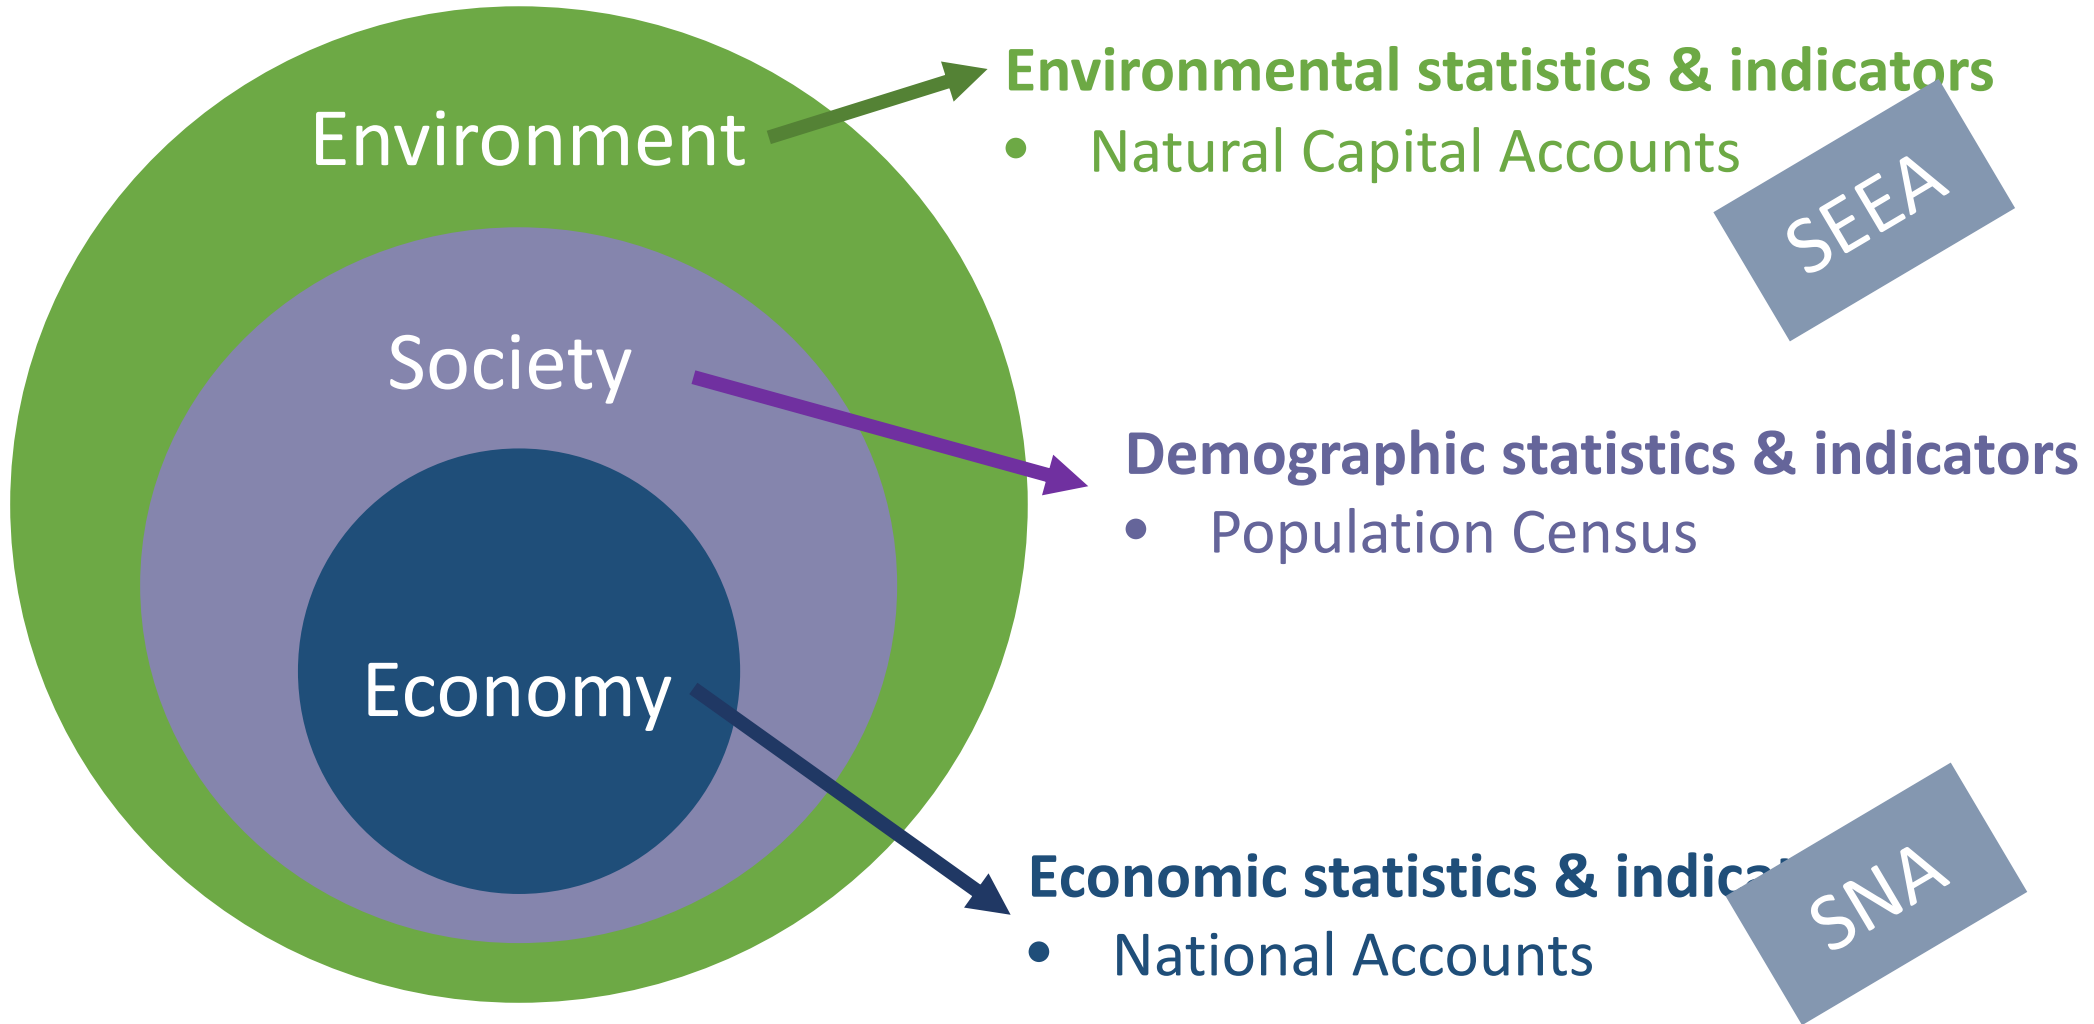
Environment

Society

Economy

Environmental statistics & indicators
- Natural Capital Accounts

SEEA

Demographic statistics & indicators
- Population Census

Economic statistics & indica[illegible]
- National Accounts

SNA